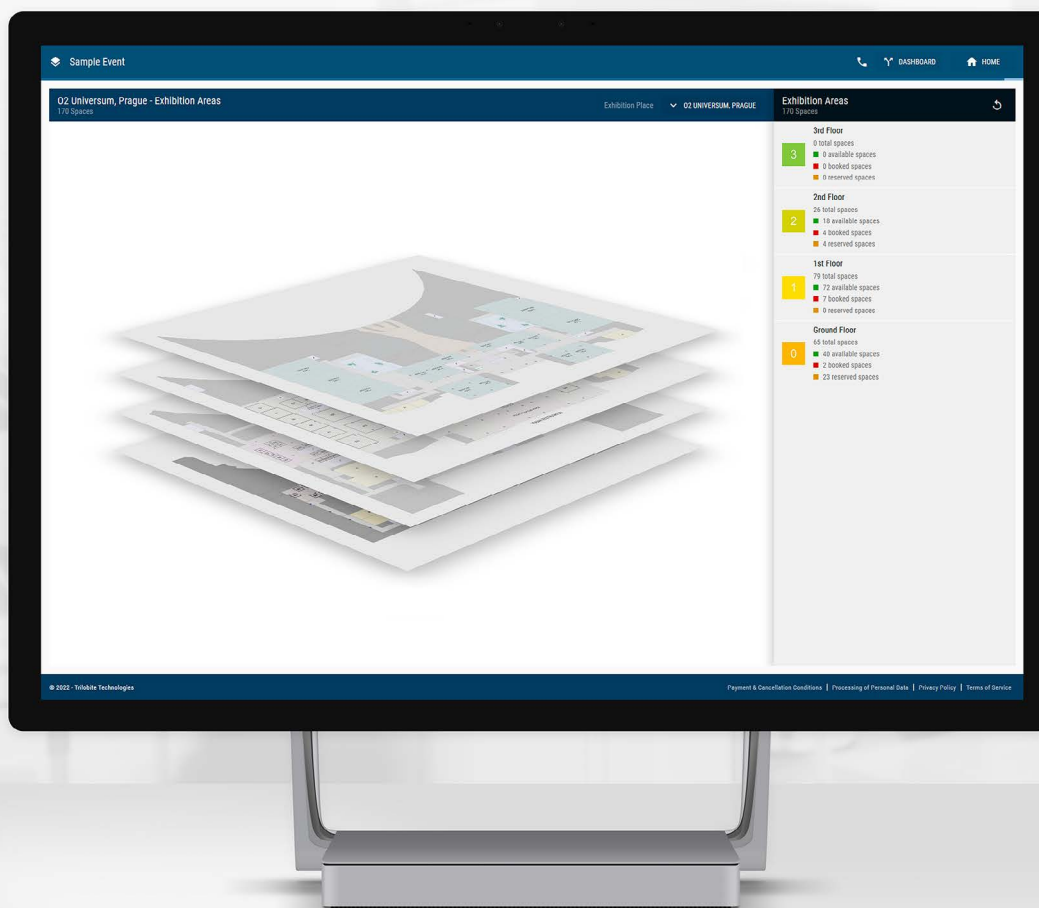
Sample Event

DASHBOARD HOME

O2 Universum, Prague - Exhibition Areas
170 Spaces

Exhibition Place O2 UNIVERSUM, PRAGUE

Exhibition Areas
170 Spaces

3 3rd Floor
0 total spaces
0 available spaces
0 booked spaces
0 reserved spaces

2 2nd Floor
26 total spaces
18 available spaces
4 booked spaces
4 reserved spaces

1 1st Floor
79 total spaces
72 available spaces
7 booked spaces
0 reserved spaces

0 Ground Floor
65 total spaces
40 available spaces
2 booked spaces
23 reserved spaces

© 2022 - Trilobite Technologies

Payment & Cancellation Conditions | Processing of Personal Data | Privacy Policy | Terms of Service